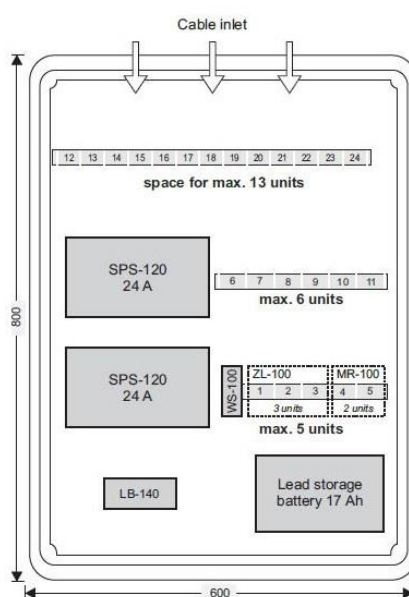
Cable inlet

12 13 14 15 16 17 18 19 20 21 22 23 24

space for max. 13 units

SPS-120
24 A

6 7 8 9 10 11

max. 6 units

SPS-120
24 A

WS-100

ZL-100
1 2 3
3 units

MR-100
4 5
2 units

max. 5 units

LB-140

Lead storage battery 17 Ah

800

600